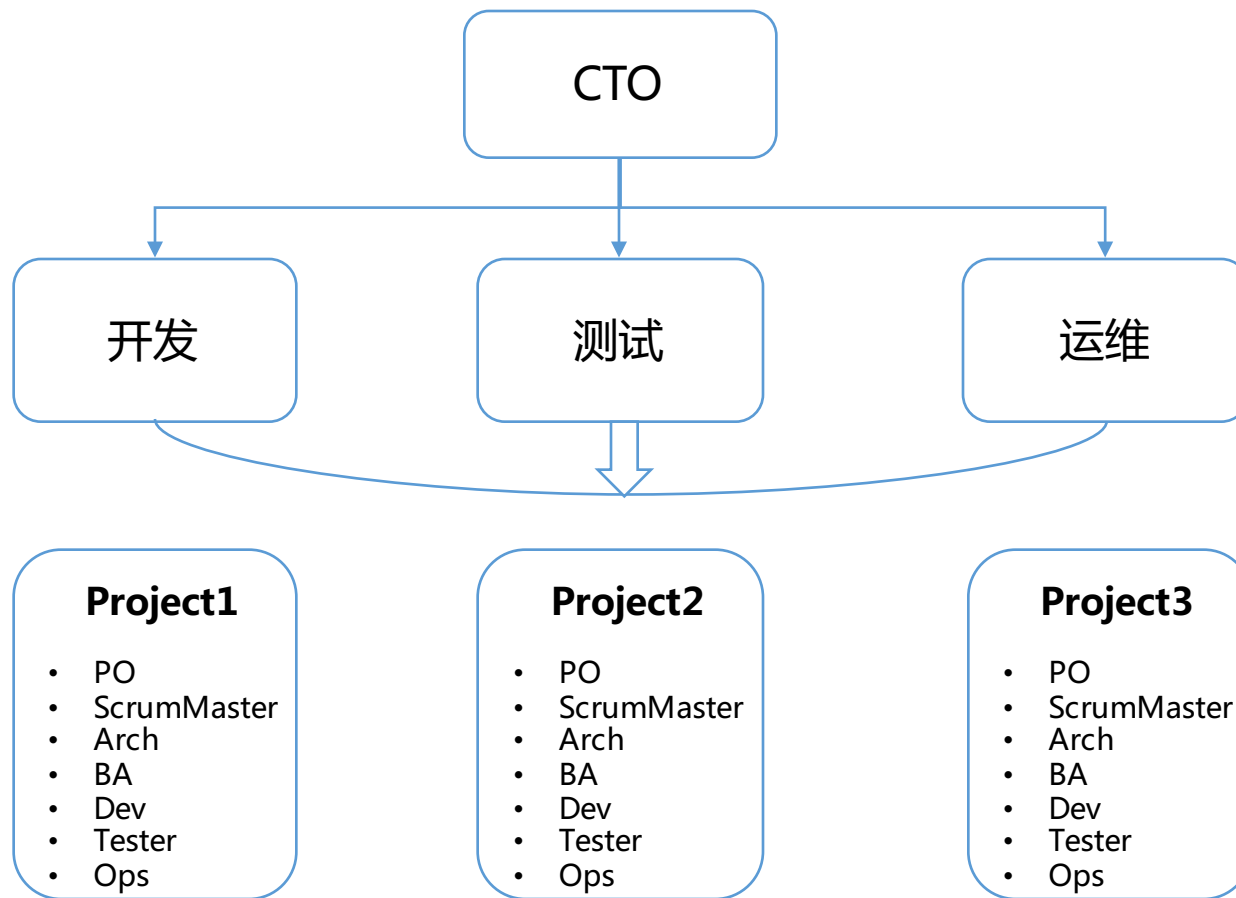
CTO

开发

测试

运维

**Project1**

- PO
- ScrumMaster
- Arch
- BA
- Dev
- Tester
- Ops

**Project2**

- PO
- ScrumMaster
- Arch
- BA
- Dev
- Tester
- Ops

**Project3**

- PO
- ScrumMaster
- Arch
- BA
- Dev
- Tester
- Ops